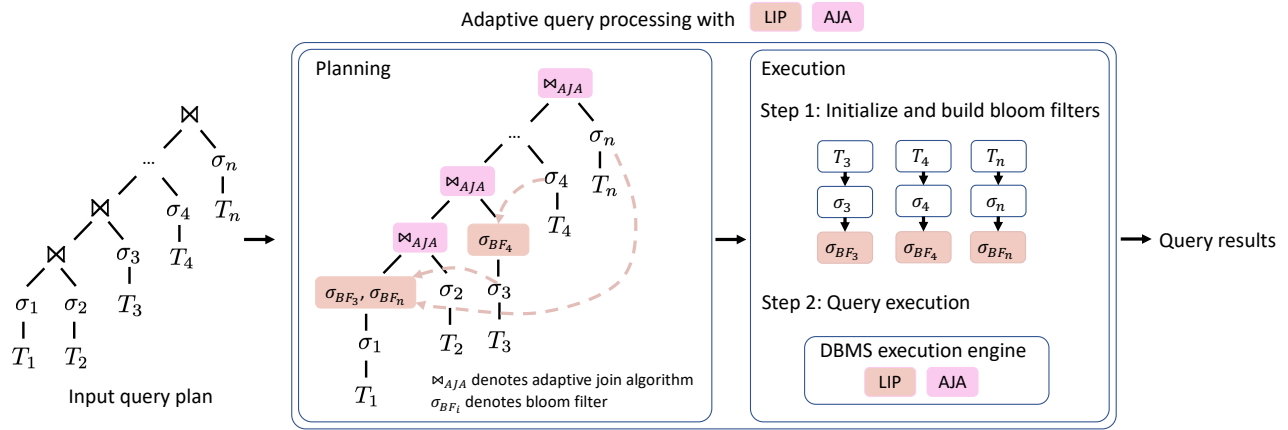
Adaptive query processing with LIP AJA

$\bowtie$
...
$\sigma_n$
$T_n$
$\bowtie$
$\sigma_4$
$T_4$
$\bowtie$
$\sigma_3$
$T_3$
$\sigma_1$
$\sigma_2$
$T_1$
$T_2$

Input query plan

Planning

$\bowtie_{AJA}$
...
$\sigma_n$
$T_n$
$\bowtie_{AJA}$
$\sigma_4$
$T_4$
$\bowtie_{AJA}$
$\sigma_{BF_4}$
$\sigma_{BF_3}, \sigma_{BF_n}$
$\sigma_2$
$\sigma_3$
$T_2$
$T_3$
$\sigma_1$
$T_1$

$\bowtie_{AJA}$ denotes adaptive join algorithm
$\sigma_{BF_i}$ denotes bloom filter

Execution

Step 1: Initialize and build bloom filters

$T_3$ $T_4$ $T_n$
$\sigma_3$ $\sigma_4$ $\sigma_n$
$\sigma_{BF_3}$ $\sigma_{BF_4}$ $\sigma_{BF_n}$

Step 2: Query execution

DBMS execution engine
LIP AJA

Query results